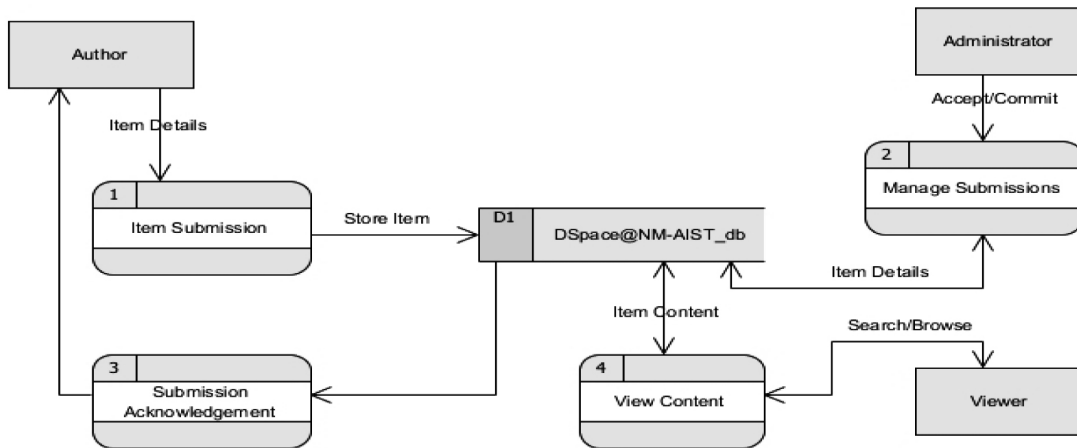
Author

Item Details

1

Item Submission

Store Item

D1

DSpace@NM-AIST_db

Administrator

Accept/Commit

2

Manage Submissions

Item Details

Item Content

Search/Browse

3

Submission Acknowledgement

4

View Content

Viewer